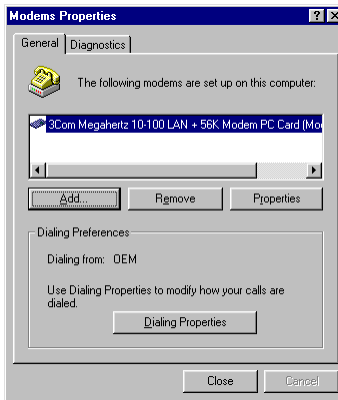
Modems Properties

General | Diagnostics

The following modems are set up on this computer:

3Com Megahertz 10-100 LAN + 56K Modem PC Card (Mo

Add... | Remove | Properties

Dialing Preferences

Dialing from: OEM

Use Dialing Properties to modify how your calls are dialed.

Dialing Properties

Close | Cancel